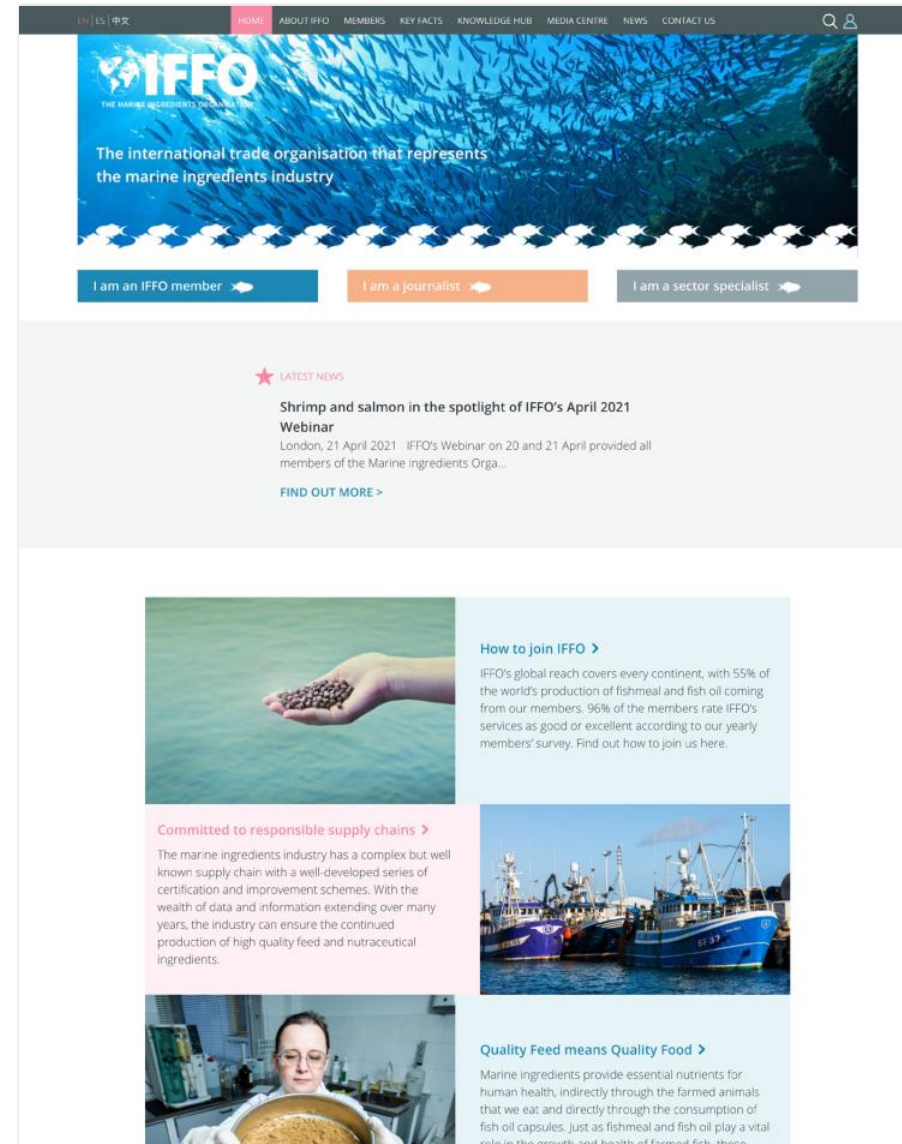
EN | ES | 中文

HOME ABOUT IFFO MEMBERS KEY FACTS KNOWLEDGE HUB MEDIA CENTRE NEWS CONTACT US

IFFO

THE MARINE INGREDIENTS ORGANISATION

The international trade organisation that represents the marine ingredients industry

I am an IFFO member

I am a journalist

I am a sector specialist

LATEST NEWS

Shrimp and salmon in the spotlight of IFFO's April 2021 Webinar

London, 21 April 2021 IFFO's Webinar on 20 and 21 April provided all members of the Marine Ingredients Orga...

FIND OUT MORE >

How to join IFFO >

IFFO's global reach covers every continent, with 55% of the world's production of fishmeal and fish oil coming from our members. 96% of the members rate IFFO's services as good or excellent according to our yearly members' survey. Find out how to join us here.

Committed to responsible supply chains >

The marine ingredients industry has a complex but well known supply chain with a well-developed series of certification and improvement schemes. With the wealth of data and information extending over many years, the industry can ensure the continued production of high quality feed and nutraceutical ingredients.

Quality Feed means Quality Food >

Marine ingredients provide essential nutrients for human health, indirectly through the farmed animals that we eat and directly through the consumption of fish oil capsules. Just as fishmeal and fish oil play a vital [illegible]